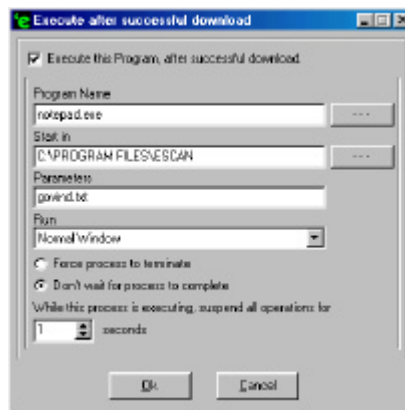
Execute after successful download

Execute this Program, after successful download

Program Name

notepad.exe

...

Start in

C:\PROGRAM FILES\ESCAN

...

Parameters

govind.txt

Run

Normal Window

Force process to terminate

Don't wait for process to complete

While this process is executing, suspend all operations for

1

seconds

Ok

Cancel